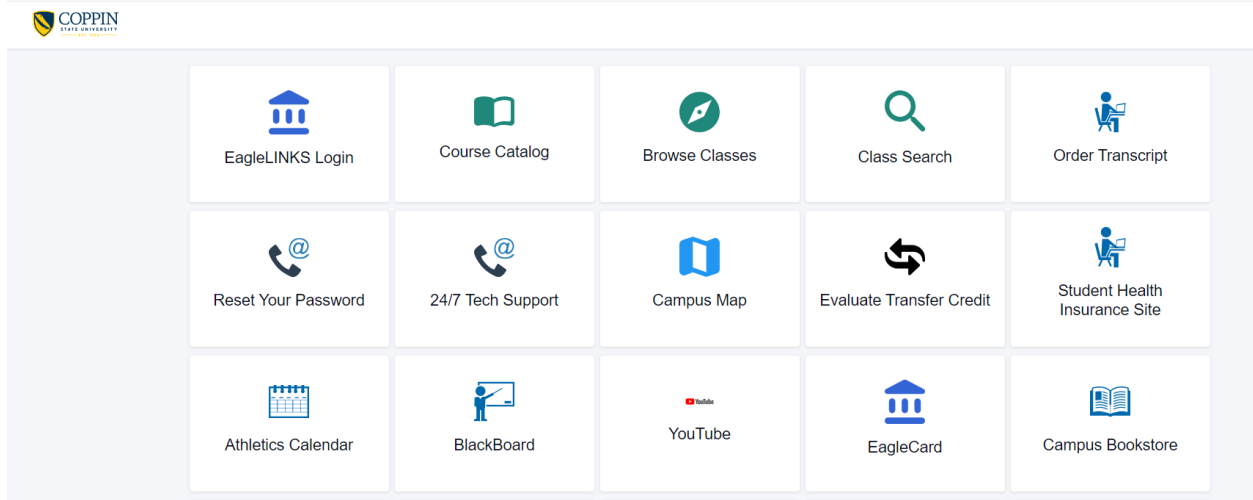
COPPIN
STATE UNIVERSITY

EagleLINKS Login

Course Catalog

Browse Classes

Class Search

Order Transcript

Reset Your Password

24/7 Tech Support

Campus Map

Evaluate Transfer Credit

Student Health Insurance Site

Athletics Calendar

BlackBoard

YouTube

YouTube

EagleCard

Campus Bookstore